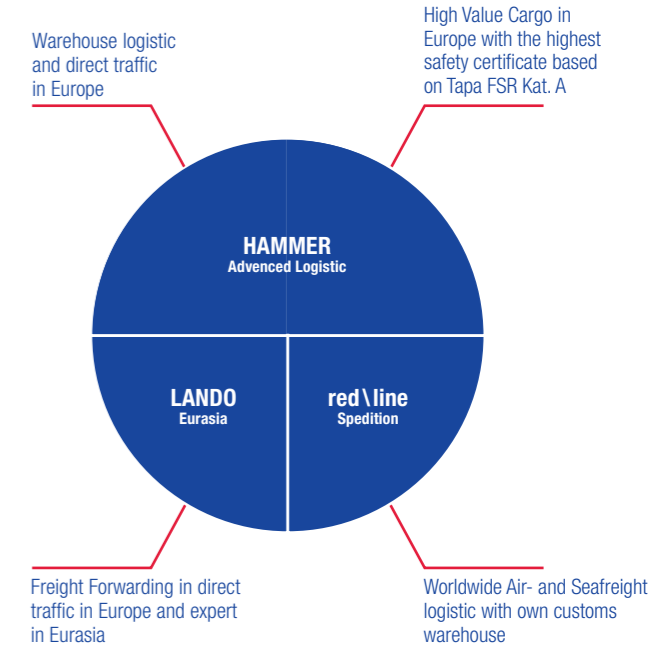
Warehouse logistic and direct traffic in Europe

High Value Cargo in Europe with the highest safety certificate based on Tapa FSR Kat. A

HAMMER
Advenced Logistic

LANDO
Eurasia

red\line
Spedition

Freight Forwarding in direct traffic in Europe and expert in Eurasia

Worldwide Air- and Seafreight logistic with own customs warehouse